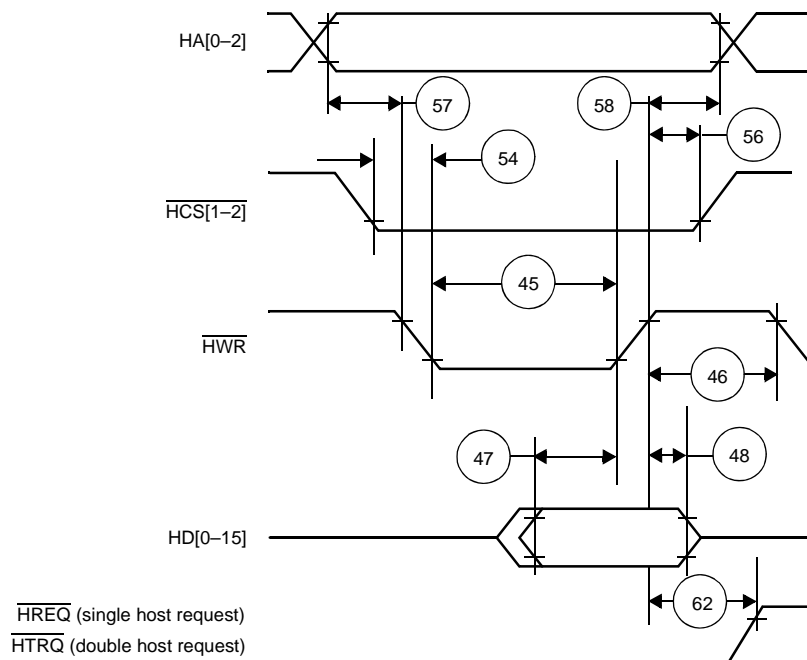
HA[0–2]

57

58

56

54

$\overline{\text{HCS[1–2]}}$

45

$\overline{\text{HWR}}$

46

47

48

HD[0–15]

62

$\overline{\text{HREQ}}$ (single host request)

$\overline{\text{HTRQ}}$ (double host request)